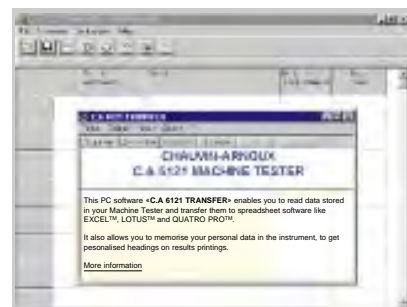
C.A 6121 TRANSFER

CHAUVIN-ARNOUX
C.A 6121 MACHINE TESTER

This PC software «C.A 6121 TRANSFER» enables you to read data stored in your Machine Tester and transfer them to spreadsheet software like EXCEL™, LOTUS™ and QUATRO PRO™.

It also allows you to memorise your personal data in the instrument, to get personalised headings on results printings.

More information